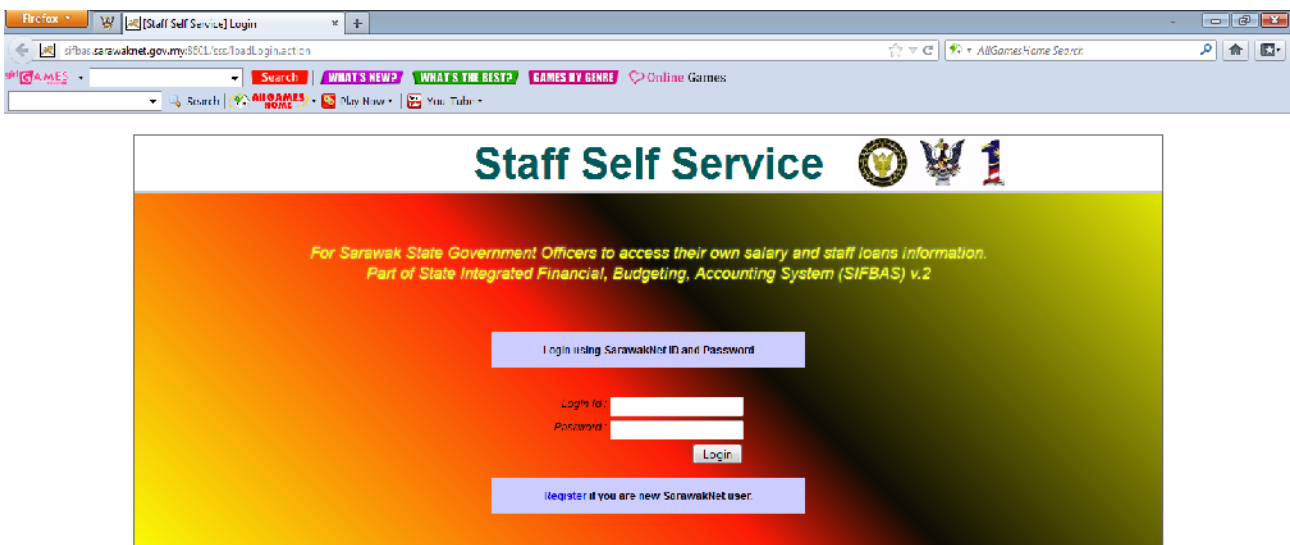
Firefox
[Staff Self Service] Login
sifbas.sarawaknet.gov.my:8601/ssc/loadLogin.action
AllGamesHome Search
GAMES
Search
WHAT'S NEW?
WHAT'S THE BEST?
GAMES BY GENRE
Online Games
Search
AllGAMES HOME
Play Now
You Tube

Staff Self Service

1

For Sarawak State Government Officers to access their own salary and staff loans information.
Part of State Integrated Financial, Budgeting, Accounting System (SIFBAS) v.2

Login using SarawakNet ID and Password

Login Id :
Password :
Login

Register if you are new SarawakNet user.